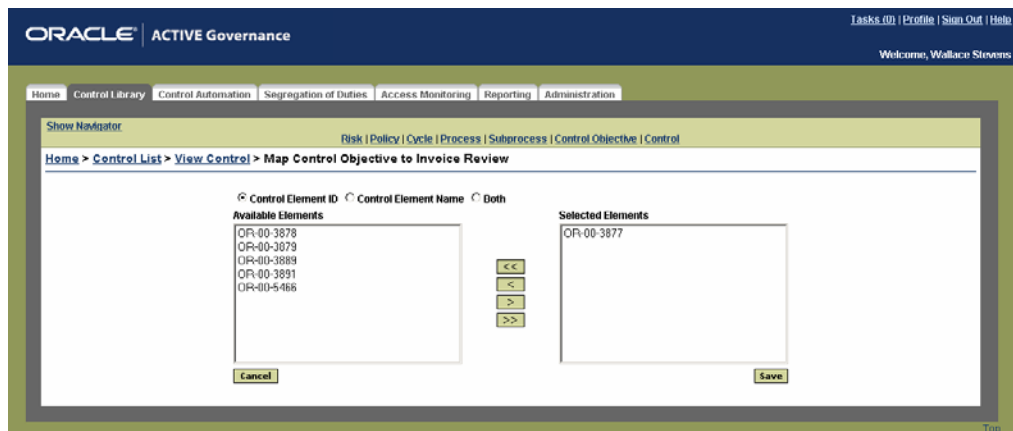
ORACLE | ACTIVE Governance

Tasks (0) | Profile | Sign Out | Help

Welcome, Wallace Stevens

Home | Control Library | Control Automation | Segregation of Duties | Access Monitoring | Reporting | Administration

Show Navigator

Risk | Policy | Cycle | Process | Subprocess | Control Objective | Control

Home > Control List > View Control > Map Control Objective to Invoice Review

Control Element ID Control Element Name Both

Available Elements

OR-00-3878
OR-00-3879
OR-00-3889
OR-00-3891
OR-00-5466

<<
<
>
>>

Selected Elements

OR-00-3877

Cancel

Save

Top